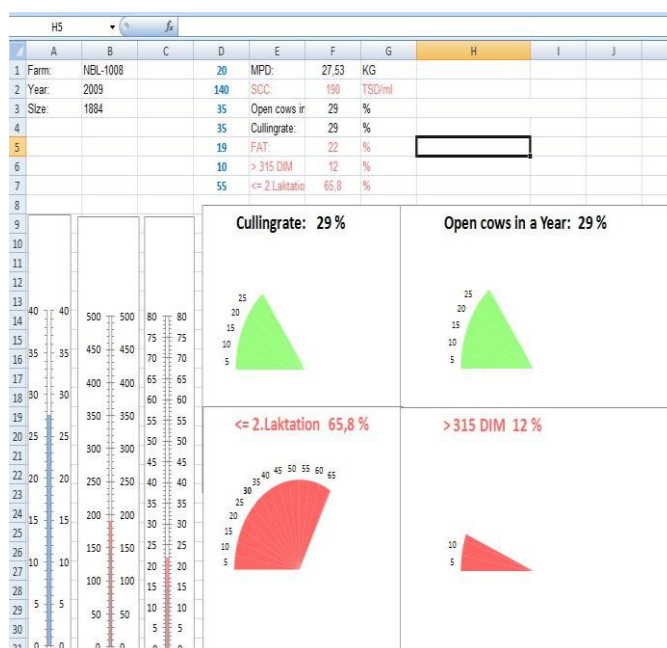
H5 $f_x$

| | A | B | C | D | E | F | G | H | I | J |
|---|---|---|---|---|---|---|---|---|---|---|
| 1 | Farm: | NBL-1008 | | 20 | MPD: | 27,53 | KG | | | |
| 2 | Year: | 2009 | | 140 | SCC: | 190 | TSD/ml | | | |
| 3 | SIze: | 1884 | | 35 | Open cows ir | 29 | % | | | |
| 4 | | | | 35 | Cullingrate: | 29 | % | | | |
| 5 | | | | 19 | FAT: | 22 | % | | | |
| 6 | | | | 10 | > 315 DIM | 12 | % | | | |
| 7 | | | | 55 | <= 2.Laktatio | 65,8 | % | | | |

8 9 10 11 12 13 14 15 16 17 18 19 20 21 22 23 24 25 26 27 28 29 30 31

40 40 35 35 30 30 25 25 20 20 15 15 10 10 5 5 0 0

500 500 450 450 400 400 350 350 300 300 250 250 200 200 150 150 100 100 50 50 0 0

80 80 75 75 70 70 65 65 60 60 55 55 50 50 45 45 40 40 35 35 30 30 25 25 20 20 15 15 10 10 5 5

Cullingrate: 29 %

25 20 15 10 5

Open cows in a Year: 29 %

25 20 15 10 5

<= 2.Laktation 65,8 %

5 10 15 20 25 30 35 40 45 50 55 60 65

>315 DIM 12 %

10 5